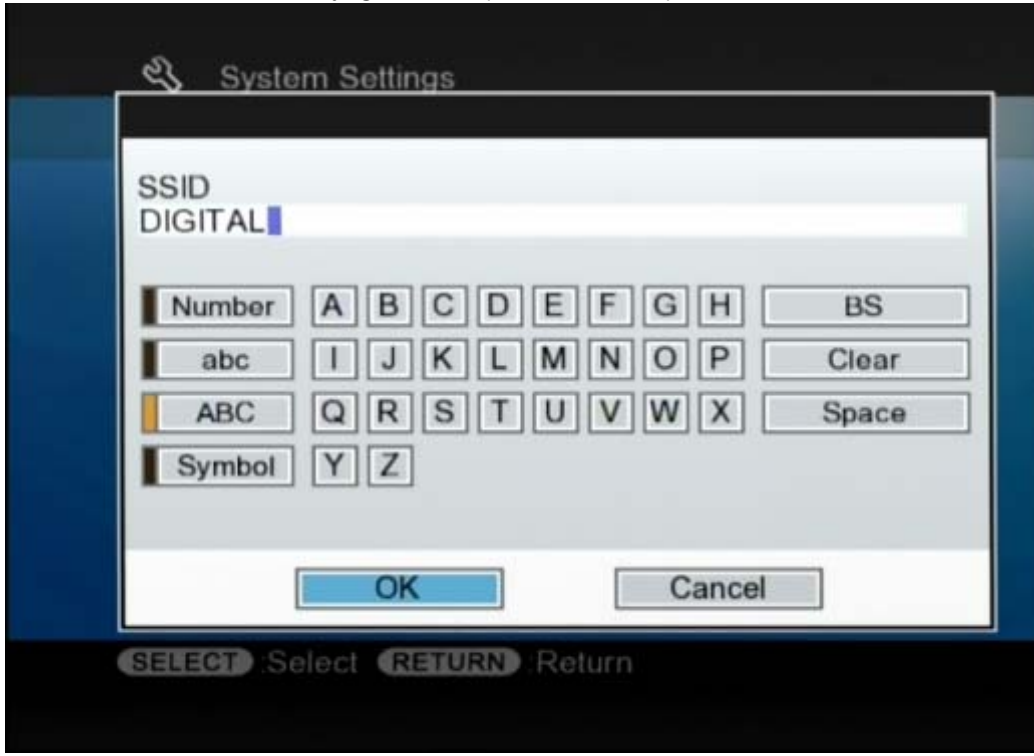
System Settings

SSID
DIGITAL

| Number | A | B | C | D | E | F | G | H | BS |
|---|---|---|---|---|---|---|---|---|---|
| abc | I | J | K | L | M | N | O | P | Clear |
| ABC | Q | R | S | T | U | V | W | X | Space |
| Symbol | Y | Z | | | | | | | |

OK Cancel

SELECT :Select RETURN :Return